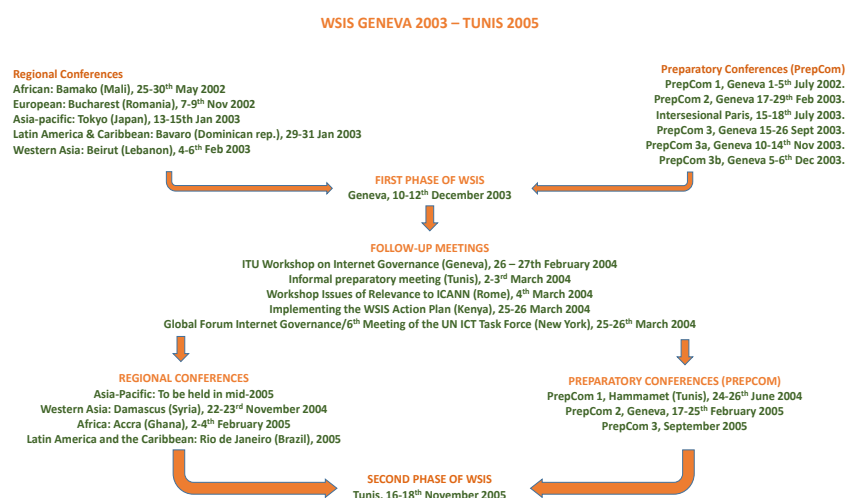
WSIS GENEVA 2003 – TUNIS 2005

Regional Conferences
African: Bamako (Mali), 25-30$^{th}$ May 2002
European: Bucharest (Romania), 7-9$^{th}$ Nov 2002
Asia-pacific: Tokyo (Japan), 13-15th Jan 2003
Latin America & Caribbean: Bavaro (Dominican rep.), 29-31 Jan 2003
Western Asia: Beirut (Lebanon), 4-6$^{th}$ Feb 2003

Preparatory Conferences (PrepCom)
PrepCom 1, Geneva 1-5$^{th}$ July 2002.
PrepCom 2, Geneva 17-29$^{th}$ Feb 2003.
Intersesional Paris, 15-18$^{th}$ July 2003.
PrepCom 3, Geneva 15-26 Sept 2003.
PrepCom 3a, Geneva 10-14$^{th}$ Nov 2003.
PrepCom 3b, Geneva 5-6$^{th}$ Dec 2003.

FIRST PHASE OF WSIS
Geneva, 10-12$^{th}$ December 2003

FOLLOW-UP MEETINGS
ITU Workshop on Internet Governance (Geneva), 26 – 27th February 2004
Informal preparatory meeting (Tunis), 2-3$^{rd}$ March 2004
Workshop Issues of Relevance to ICANN (Rome), 4$^{th}$ March 2004
Implementing the WSIS Action Plan (Kenya), 25-26 March 2004
Global Forum Internet Governance/6$^{th}$ Meeting of the UN ICT Task Force (New York), 25-26$^{th}$ March 2004

REGIONAL CONFERENCES
Asia-Pacific: To be held in mid-2005
Western Asia: Damascus (Syria), 22-23$^{rd}$ November 2004
Africa: Accra (Ghana), 2-4$^{th}$ February 2005
Latin America and the Caribbean: Rio de Janeiro (Brazil), 2005

PREPARATORY CONFERENCES (PREPCOM)
PrepCom 1, Hammamet (Tunis), 24-26$^{th}$ June 2004
PrepCom 2, Geneva, 17-25$^{th}$ February 2005
PrepCom 3, September 2005

SECOND PHASE OF WSIS
Tunis, 16-18$^{th}$ November 2005